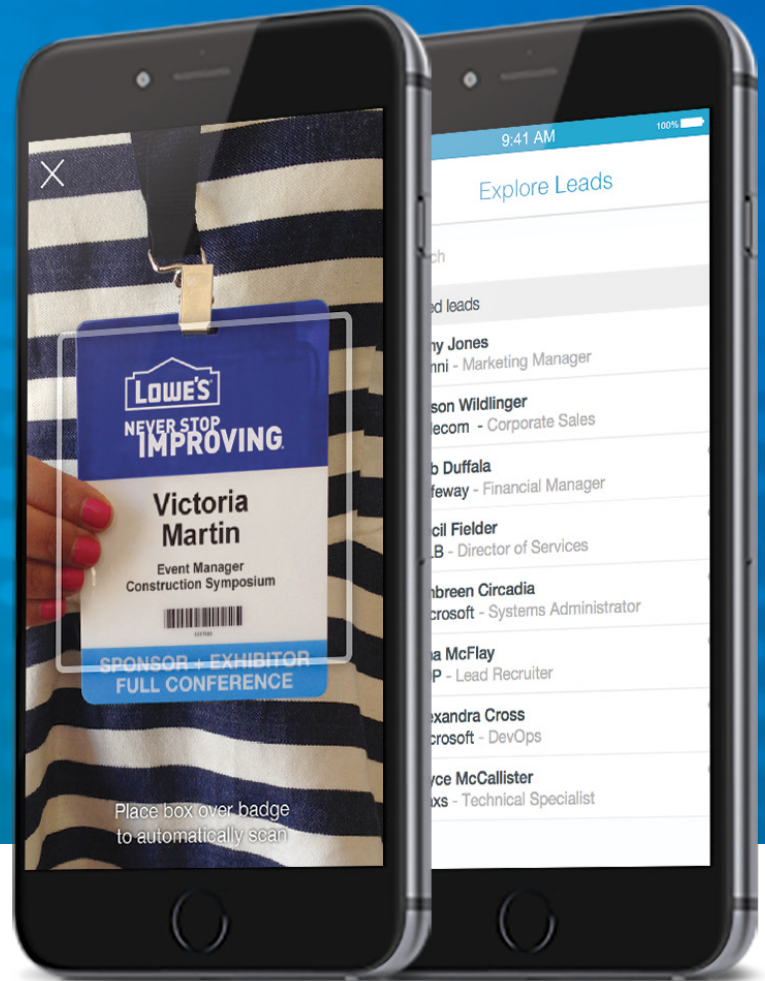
LOWE'S
NEVER STOP IMPROVING.
Victoria Martin
Event Manager
Construction Symposium
SPONSOR + EXHIBITOR
FULL CONFERENCE

Place box over badge to automatically scan

9:41 AM
100%
Explore Leads
ch
ed leads
ny Jones
nni - Marketing Manager
son Wildlinger
lecom - Corporate Sales
b Duffala
feway - Financial Manager
cil Fielder
LB - Director of Services
nbreen Circadia
crosoft - Systems Administrator
na McFlay
P - Lead Recruiter
exandra Cross
crosoft - DevOps
yce McCallister
xs - Technical Specialist